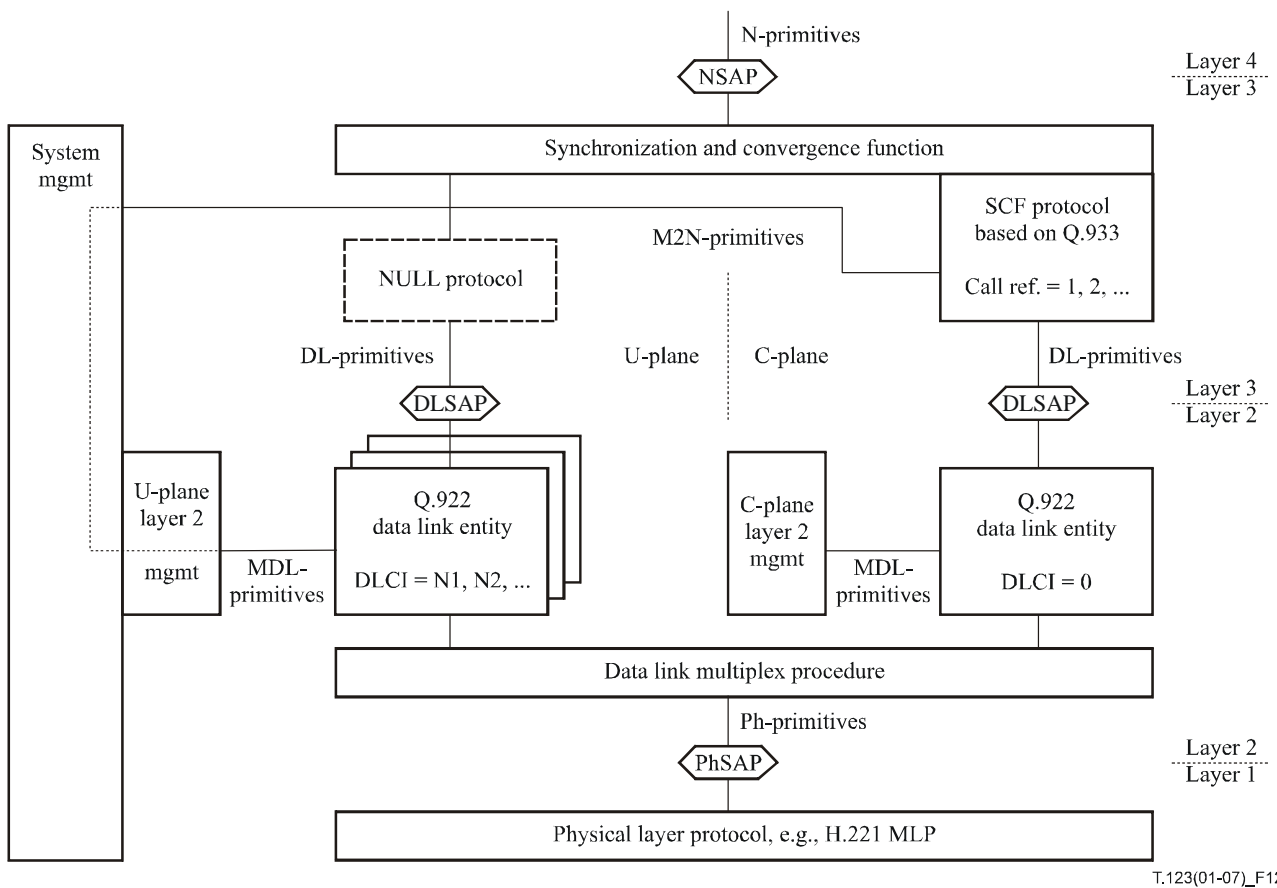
N-primitives

NSAP

Layer 4
Layer 3

System mgmt

Synchronization and convergence function

SCF protocol based on Q.933

Call ref. = 1, 2, ...

M2N-primitives

NULL protocol

DL-primitives

U-plane

C-plane

DL-primitives

DLSAP

DLSAP

Layer 3
Layer 2

U-plane layer 2

mgmt

MDL-primitives

Q.922 data link entity

DLCI = N1, N2, ...

C-plane layer 2 mgmt

MDL-primitives

Q.922 data link entity

DLCI = 0

Data link multiplex procedure

Ph-primitives

PhSAP

Layer 2
Layer 1

Physical layer protocol, e.g., H.221 MLP

T.123(01-07)_F1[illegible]